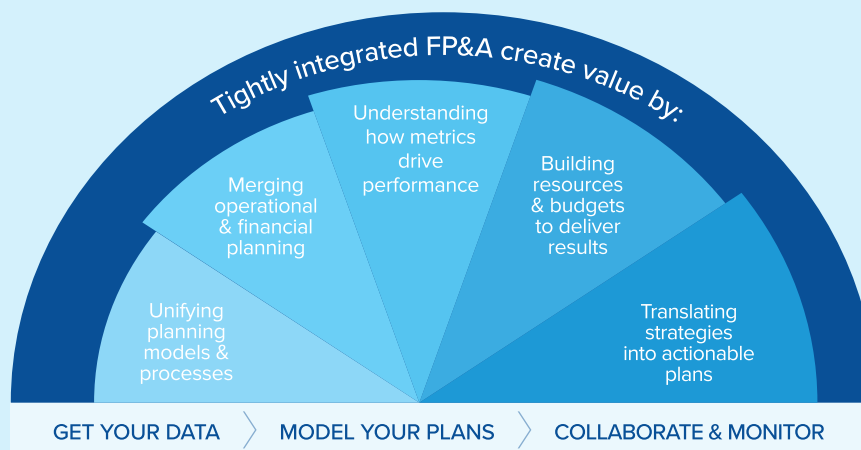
Tightly integrated FP&A create value by:

Unifying planning models & processes

Merging operational & financial planning

Understanding how metrics drive performance

Building resources & budgets to deliver results

Translating strategies into actionable plans

GET YOUR DATA 〉 MODEL YOUR PLANS 〉 COLLABORATE & MONITOR